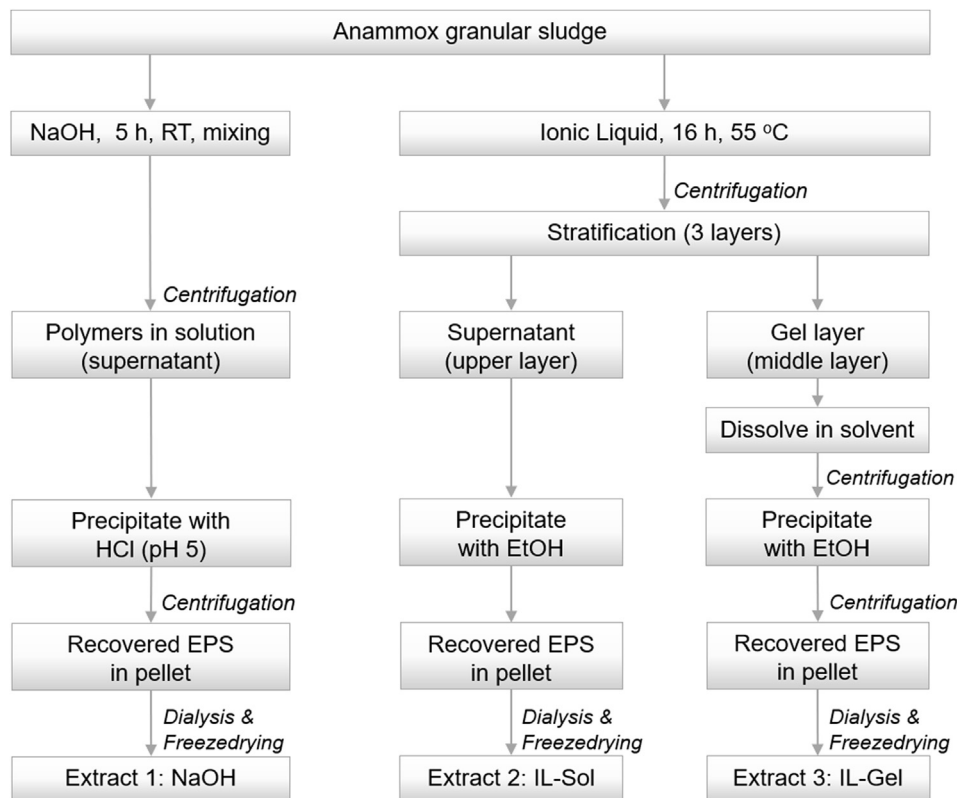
Anammox granular sludge

NaOH, 5 h, RT, mixing

Ionic Liquid, 16 h, 55 $^{o}$C

Centrifugation

Stratification (3 layers)

Centrifugation

Polymers in solution (supernatant)

Supernatant (upper layer)

Gel layer (middle layer)

Dissolve in solvent

Centrifugation

Precipitate with HCl (pH 5)

Precipitate with EtOH

Precipitate with EtOH

Centrifugation

Centrifugation

Recovered EPS in pellet

Recovered EPS in pellet

Recovered EPS in pellet

Dialysis & Freezedrying

Dialysis & Freezedrying

Dialysis & Freezedrying

Extract 1: NaOH

Extract 2: IL-Sol

Extract 3: IL-Gel